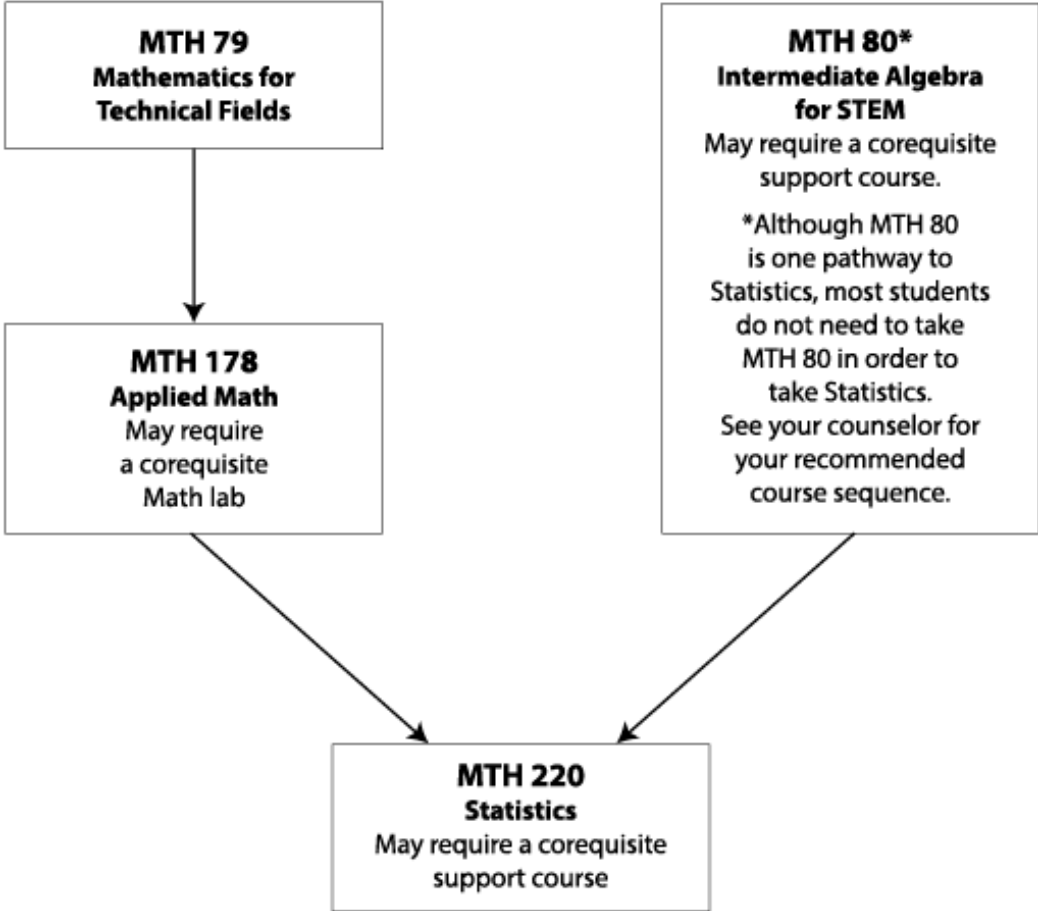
MTH 79
Mathematics for Technical Fields

MTH 80*
Intermediate Algebra for STEM
May require a corequisite support course.

*Although MTH 80 is one pathway to Statistics, most students do not need to take MTH 80 in order to take Statistics. See your counselor for your recommended course sequence.

MTH 178
Applied Math
May require a corequisite Math lab

MTH 220
Statistics
May require a corequisite support course